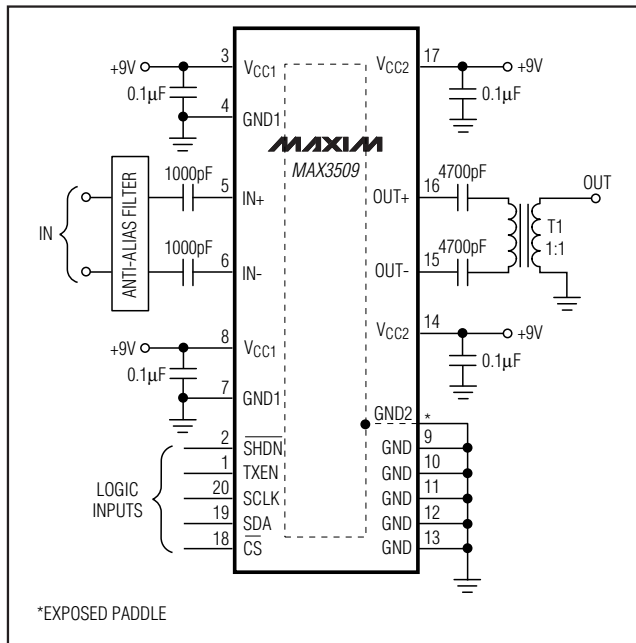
+9V
3
$V_{CC1}$
0.1µF
4
GND1
MAXIM
MAX3509
$V_{CC2}$
17
+9V
0.1µF
IN
ANTI-ALIAS FILTER
1000pF
5
IN+
1000pF
6
IN-
4700pF
16
OUT+
4700pF
15
OUT-
OUT
T1
1:1
$V_{CC2}$
14
+9V
0.1µF
+9V
8
$V_{CC1}$
0.1µF
7
GND1
GND2
*
2
$\overline{SHDN}$
1
TXEN
20
SCLK
19
SDA
18
$\overline{CS}$
LOGIC INPUTS
GND
9
GND
10
GND
11
GND
12
GND
13
*EXPOSED PADDLE